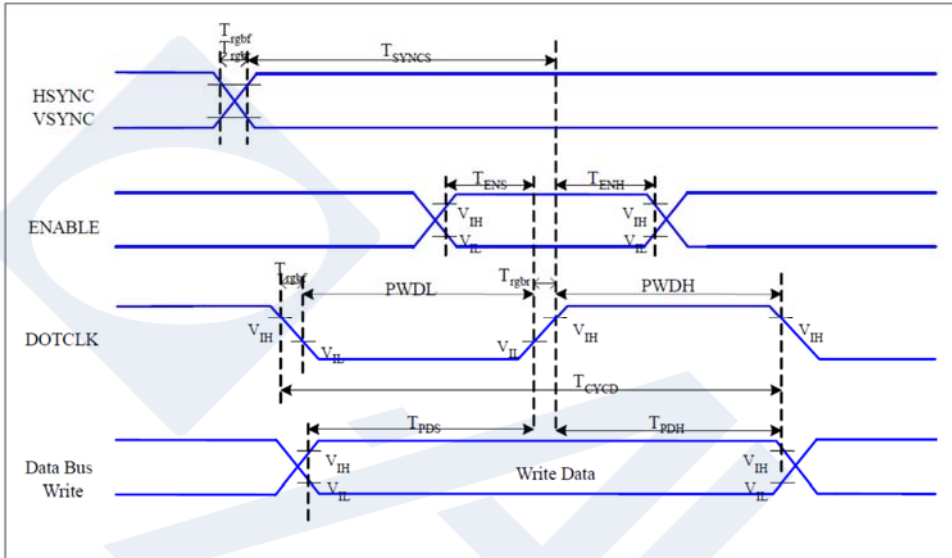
$T_{rgbf}$
$T_{rgbr}$
$T_{SYNCS}$
HSYNC
VSYNC
$T_{ENS}$
$T_{ENH}$
ENABLE
$V_{IH}$
$V_{IL}$
$V_{IH}$
$V_{IL}$
$T_{rgbf}$
PWDL
$T_{rgbr}$
PWDH
DOTCLK
$V_{IH}$
$V_{IL}$
$V_{IL}$
$V_{IH}$
$V_{IH}$
$T_{CYCD}$
$T_{PDS}$
$T_{PDH}$
Data Bus Write
$V_{IH}$
$V_{IL}$
Write Data
$V_{IH}$
$V_{IL}$